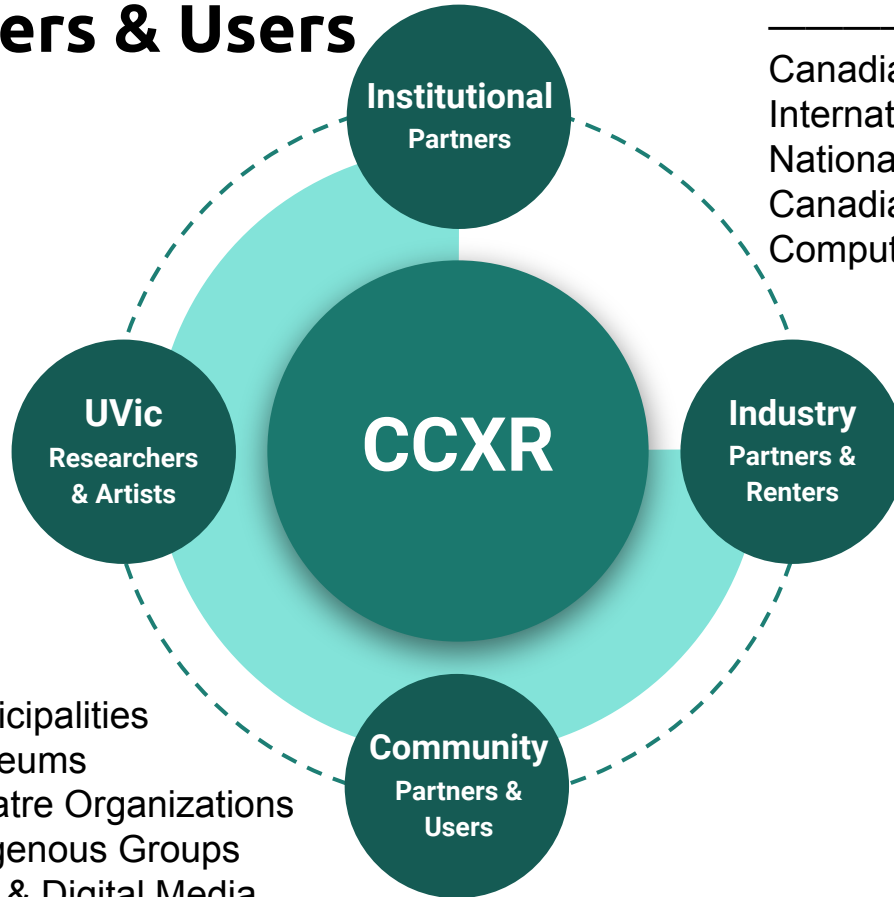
ers & Users

Institutional
Partners

Canadia
Internat
Nationa
Canadia
Comput

UVic
Researchers
& Artists

CCXR

Industry
Partners &
Renters

icipalities
eums
atre Organizations
genous Groups
& Digital Media

Community
Partners &
Users